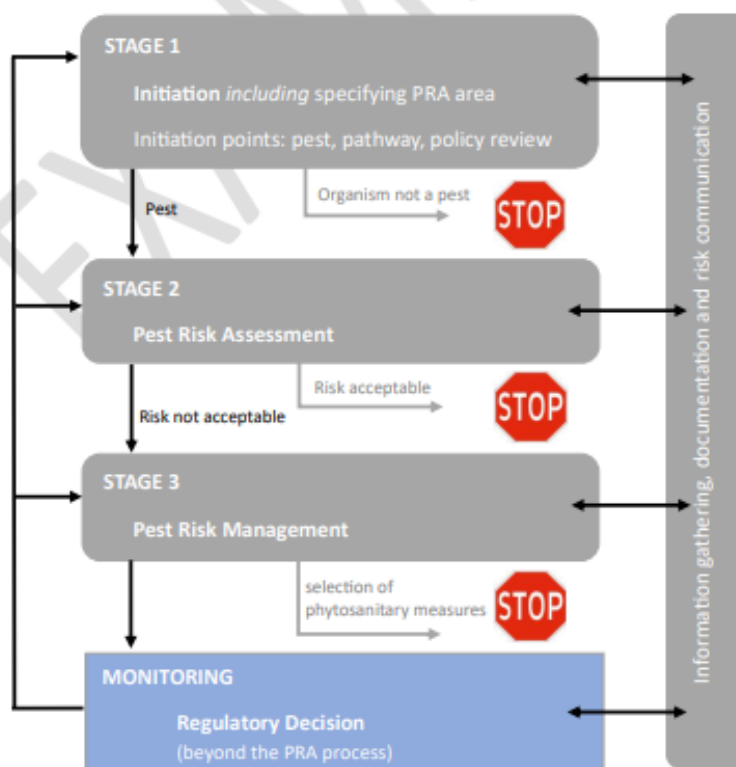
STAGE 1

Initiation *including* specifying PRA area

Initiation points: pest, pathway, policy review

Organism not a pest

STOP

Pest

STAGE 2

Pest Risk Assessment

Risk acceptable

STOP

Risk not acceptable

STAGE 3

Pest Risk Management

selection of phytosanitary measures

STOP

MONITORING

Regulatory Decision

(beyond the PRA process)

Information gathering, documentation and risk communication